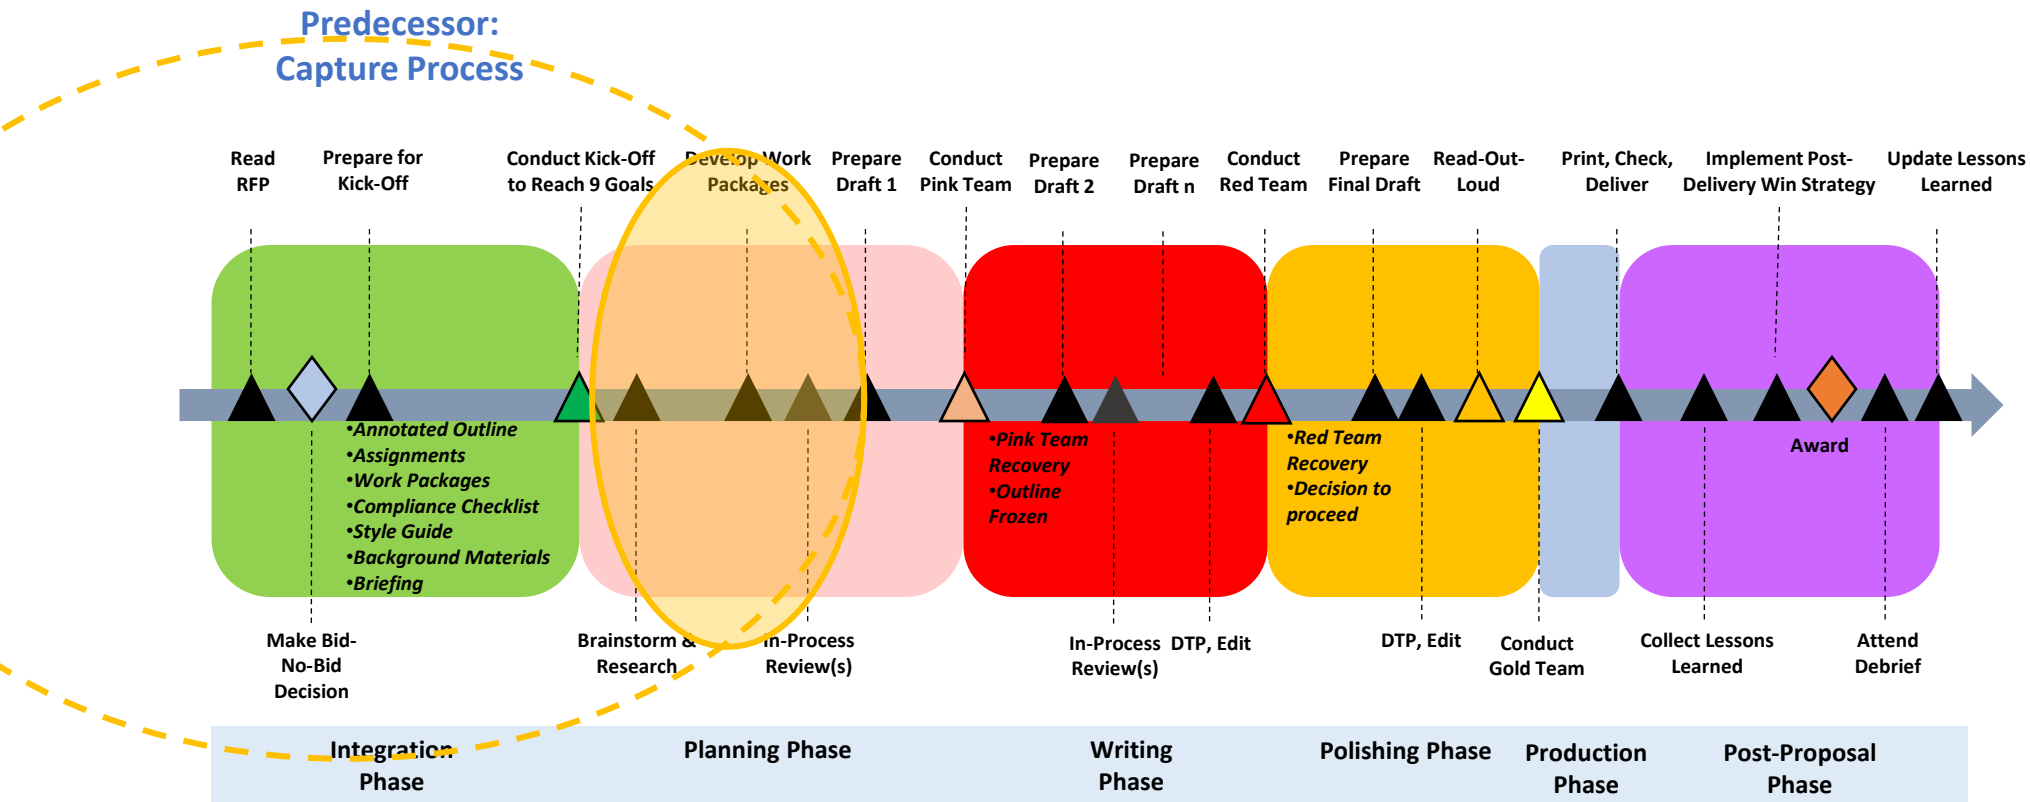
Predecessor:
Capture Process

Read RFP

Prepare for Kick-Off

Conduct Kick-Off to Reach 9 Goals

Develop Work Packages

Prepare Draft 1

Conduct Pink Team

Prepare Draft 2

Prepare Draft n

Conduct Red Team

Prepare Final Draft

Read-Out-Loud

Print, Check, Deliver

Implement Post-Delivery Win Strategy

Update Lessons Learned

•Annotated Outline
•Assignments
•Work Packages
•Compliance Checklist
•Style Guide
•Background Materials
•Briefing

•Pink Team Recovery
•Outline Frozen

•Red Team Recovery
•Decision to proceed

Award

Make Bid-No-Bid Decision

Brainstorm & Research

In-Process Review(s)

In-Process Review(s)

DTP, Edit

DTP, Edit

Conduct Gold Team

Collect Lessons Learned

Attend Debrief

Integration Phase

Planning Phase

Writing Phase

Polishing Phase

Production Phase

Post-Proposal Phase